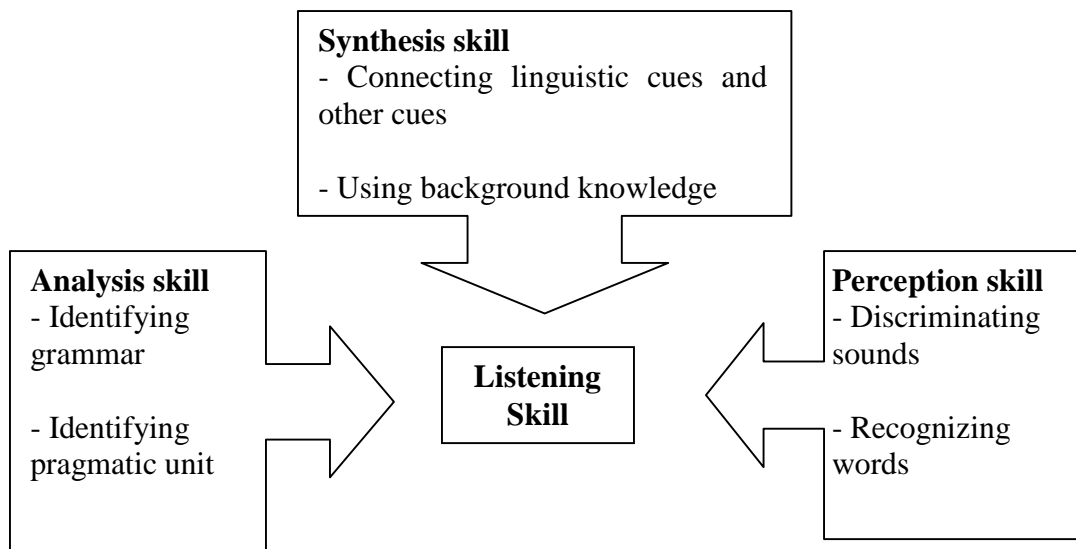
**Synthesis skill**
- Connecting linguistic cues and other cues

- Using background knowledge

**Analysis skill**
- Identifying grammar

- Identifying pragmatic unit

**Listening Skill**

**Perception skill**
- Discriminating sounds

- Recognizing words